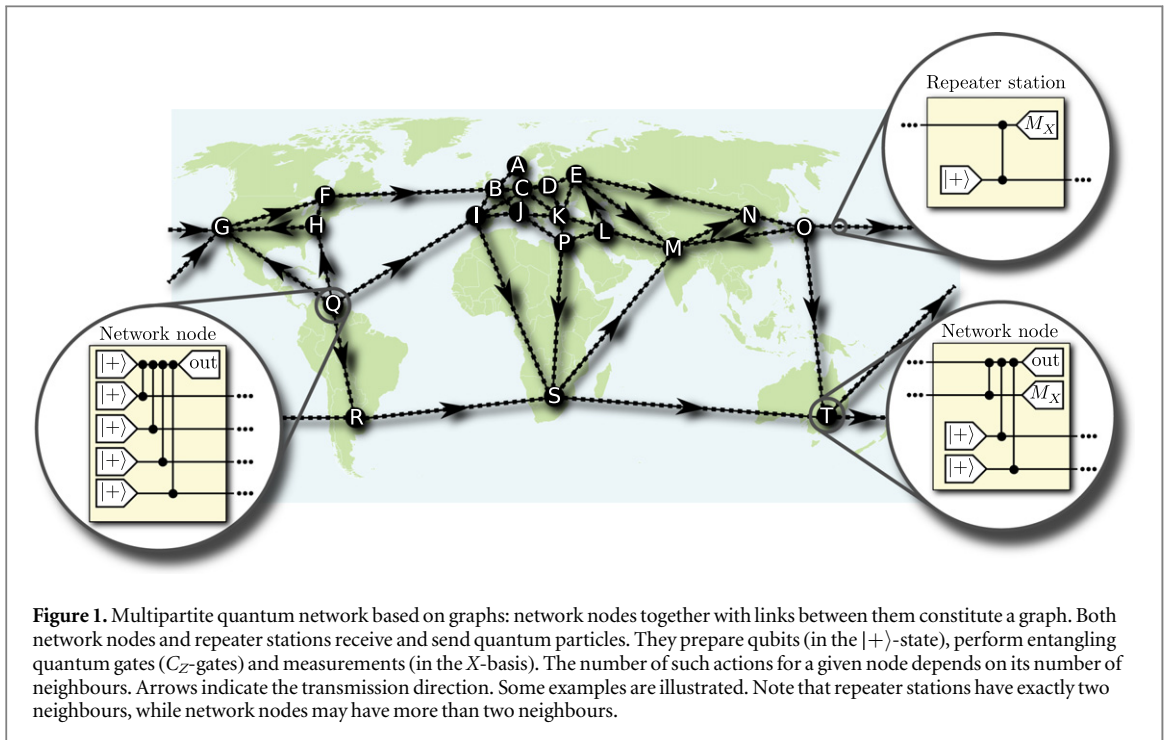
Repeater station

$M_X$

$|+\rangle$

A B C D E F G H I J K L M N O P Q R S T

Network node

$|+\rangle$ out

$|+\rangle$

$|+\rangle$

$|+\rangle$

$|+\rangle$

Network node

out

$M_X$

$|+\rangle$

$|+\rangle$

**Figure 1.** Multipartite quantum network based on graphs: network nodes together with links between them constitute a graph. Both network nodes and repeater stations receive and send quantum particles. They prepare qubits (in the $|+\rangle$-state), perform entangling quantum gates ($C_Z$-gates) and measurements (in the $X$-basis). The number of such actions for a given node depends on its number of neighbours. Arrows indicate the transmission direction. Some examples are illustrated. Note that repeater stations have exactly two neighbours, while network nodes may have more than two neighbours.